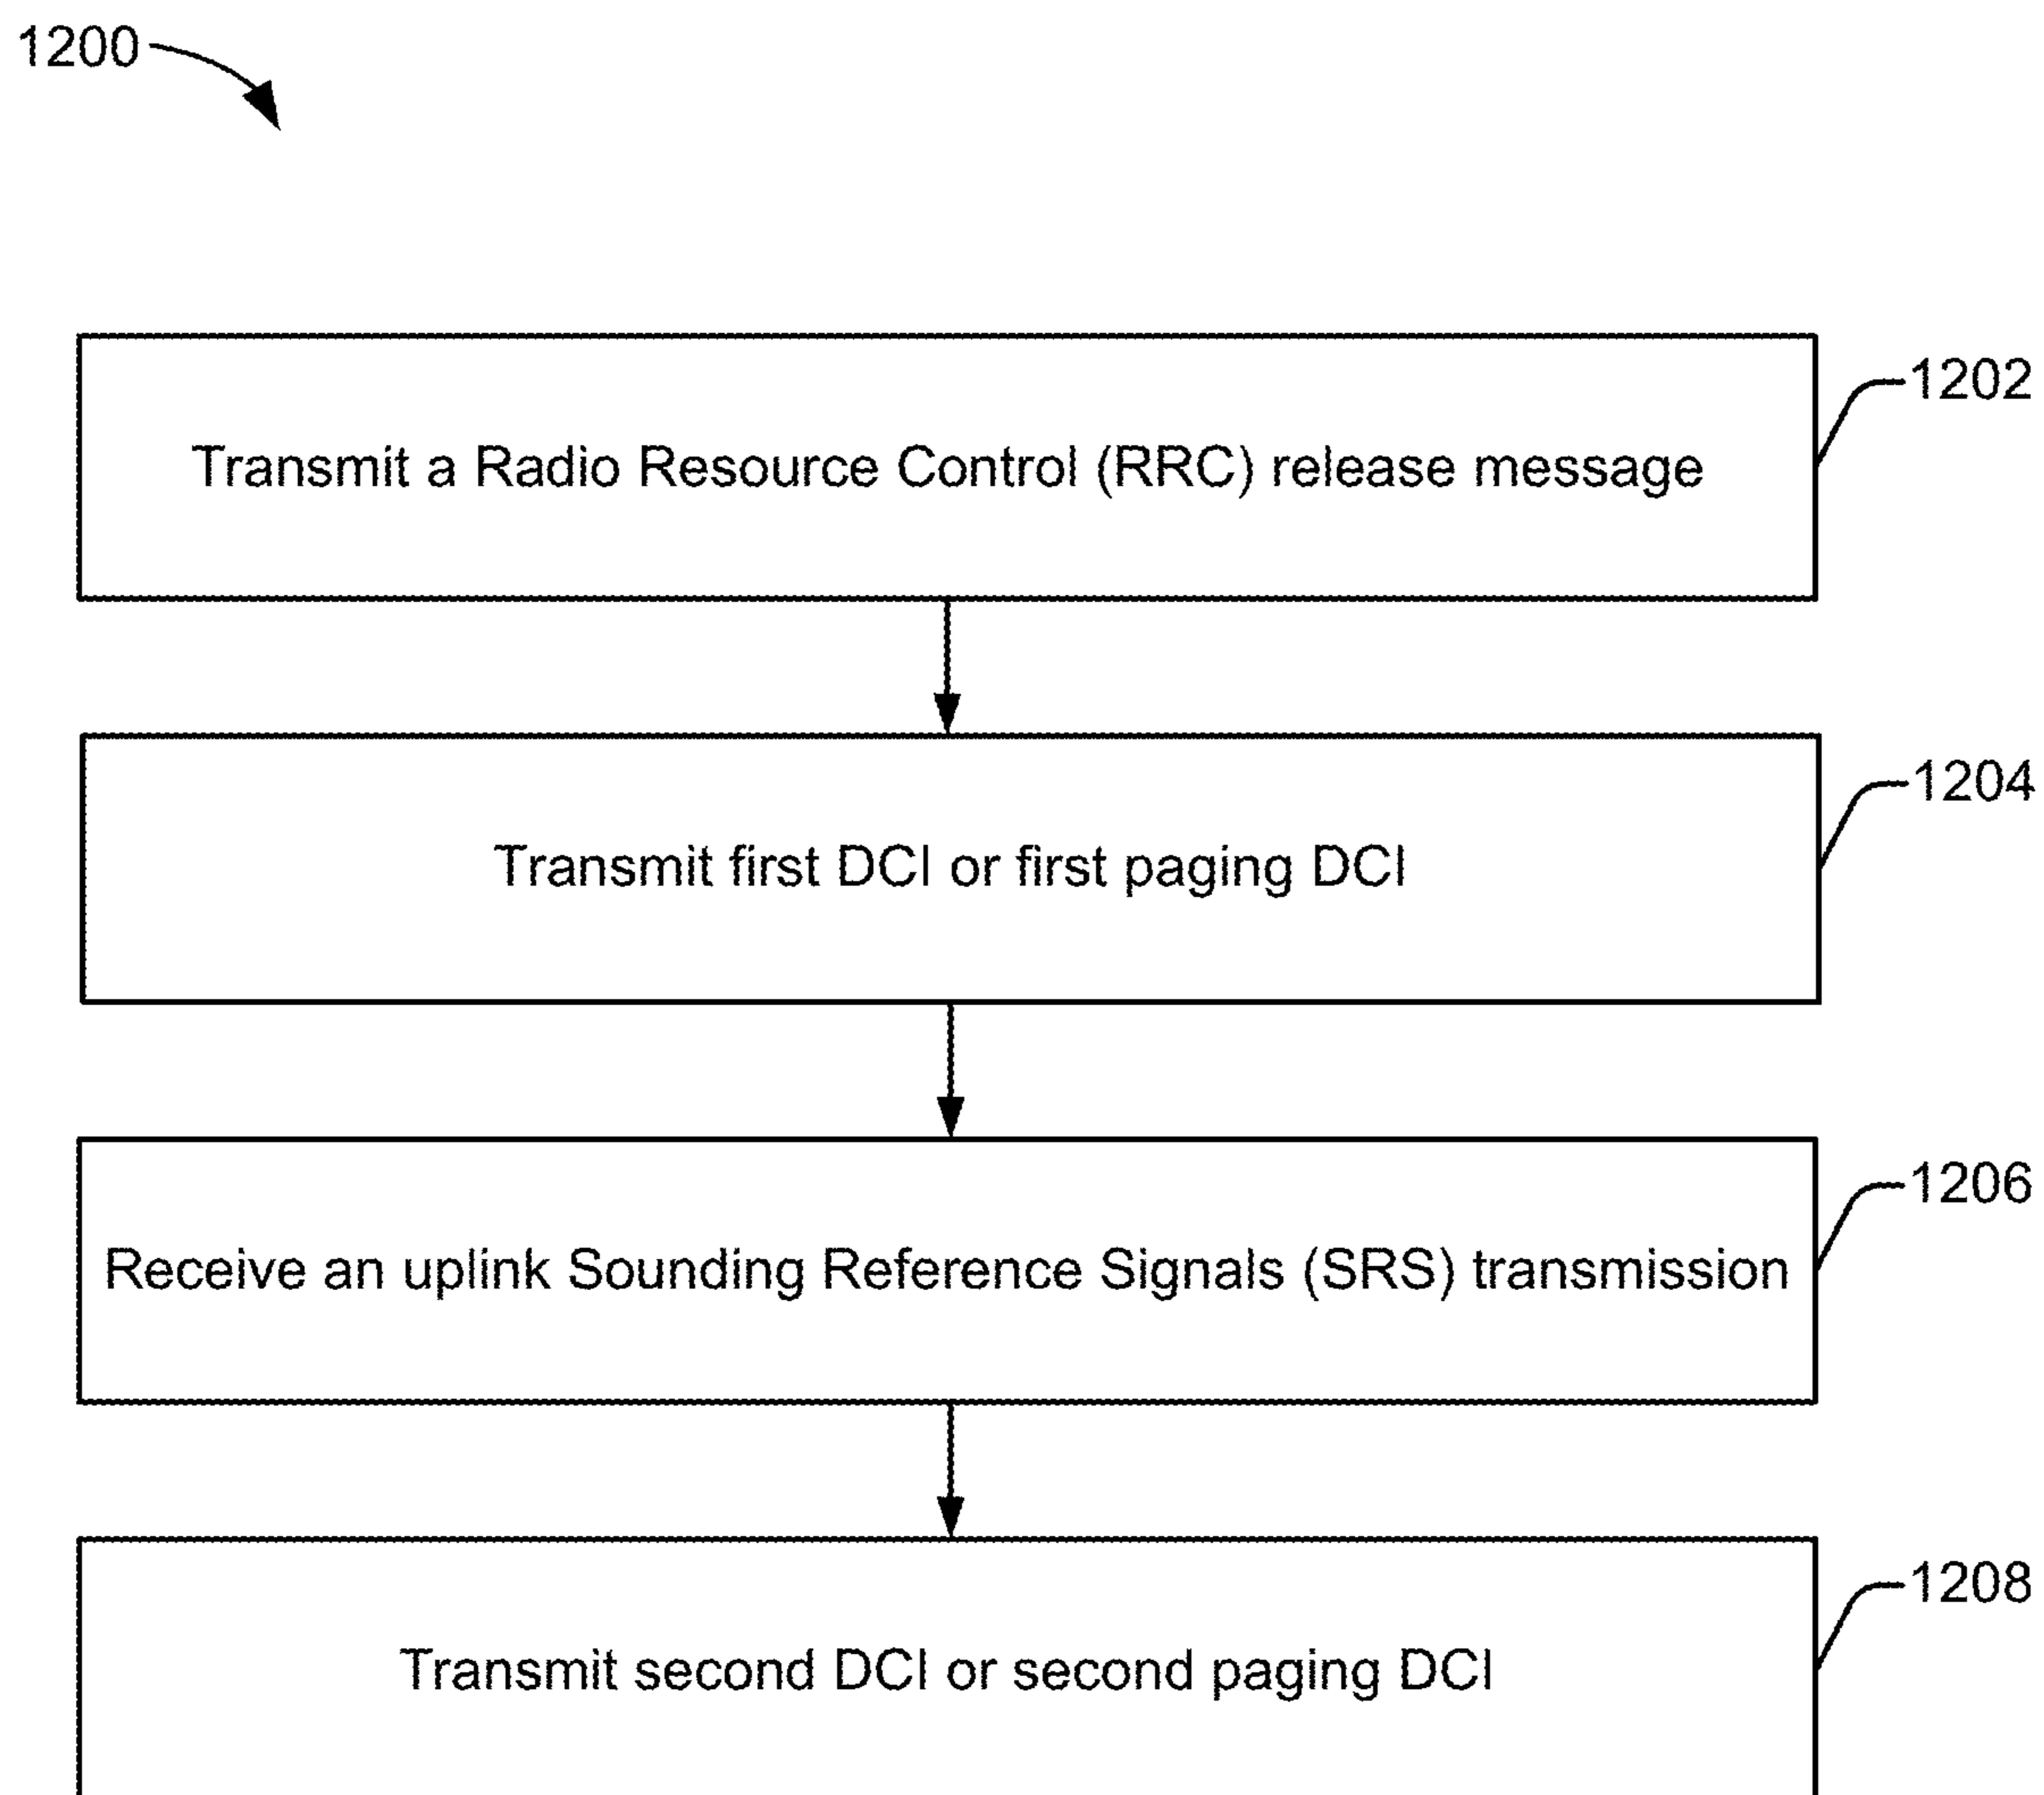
1200

Transmit a Radio Resource Control (RRC) release message

1202

Transmit first DCI or first paging DCI

1204

Receive an uplink Sounding Reference Signals (SRS) transmission

1206

Transmit second DCI or second paging DCI

1208